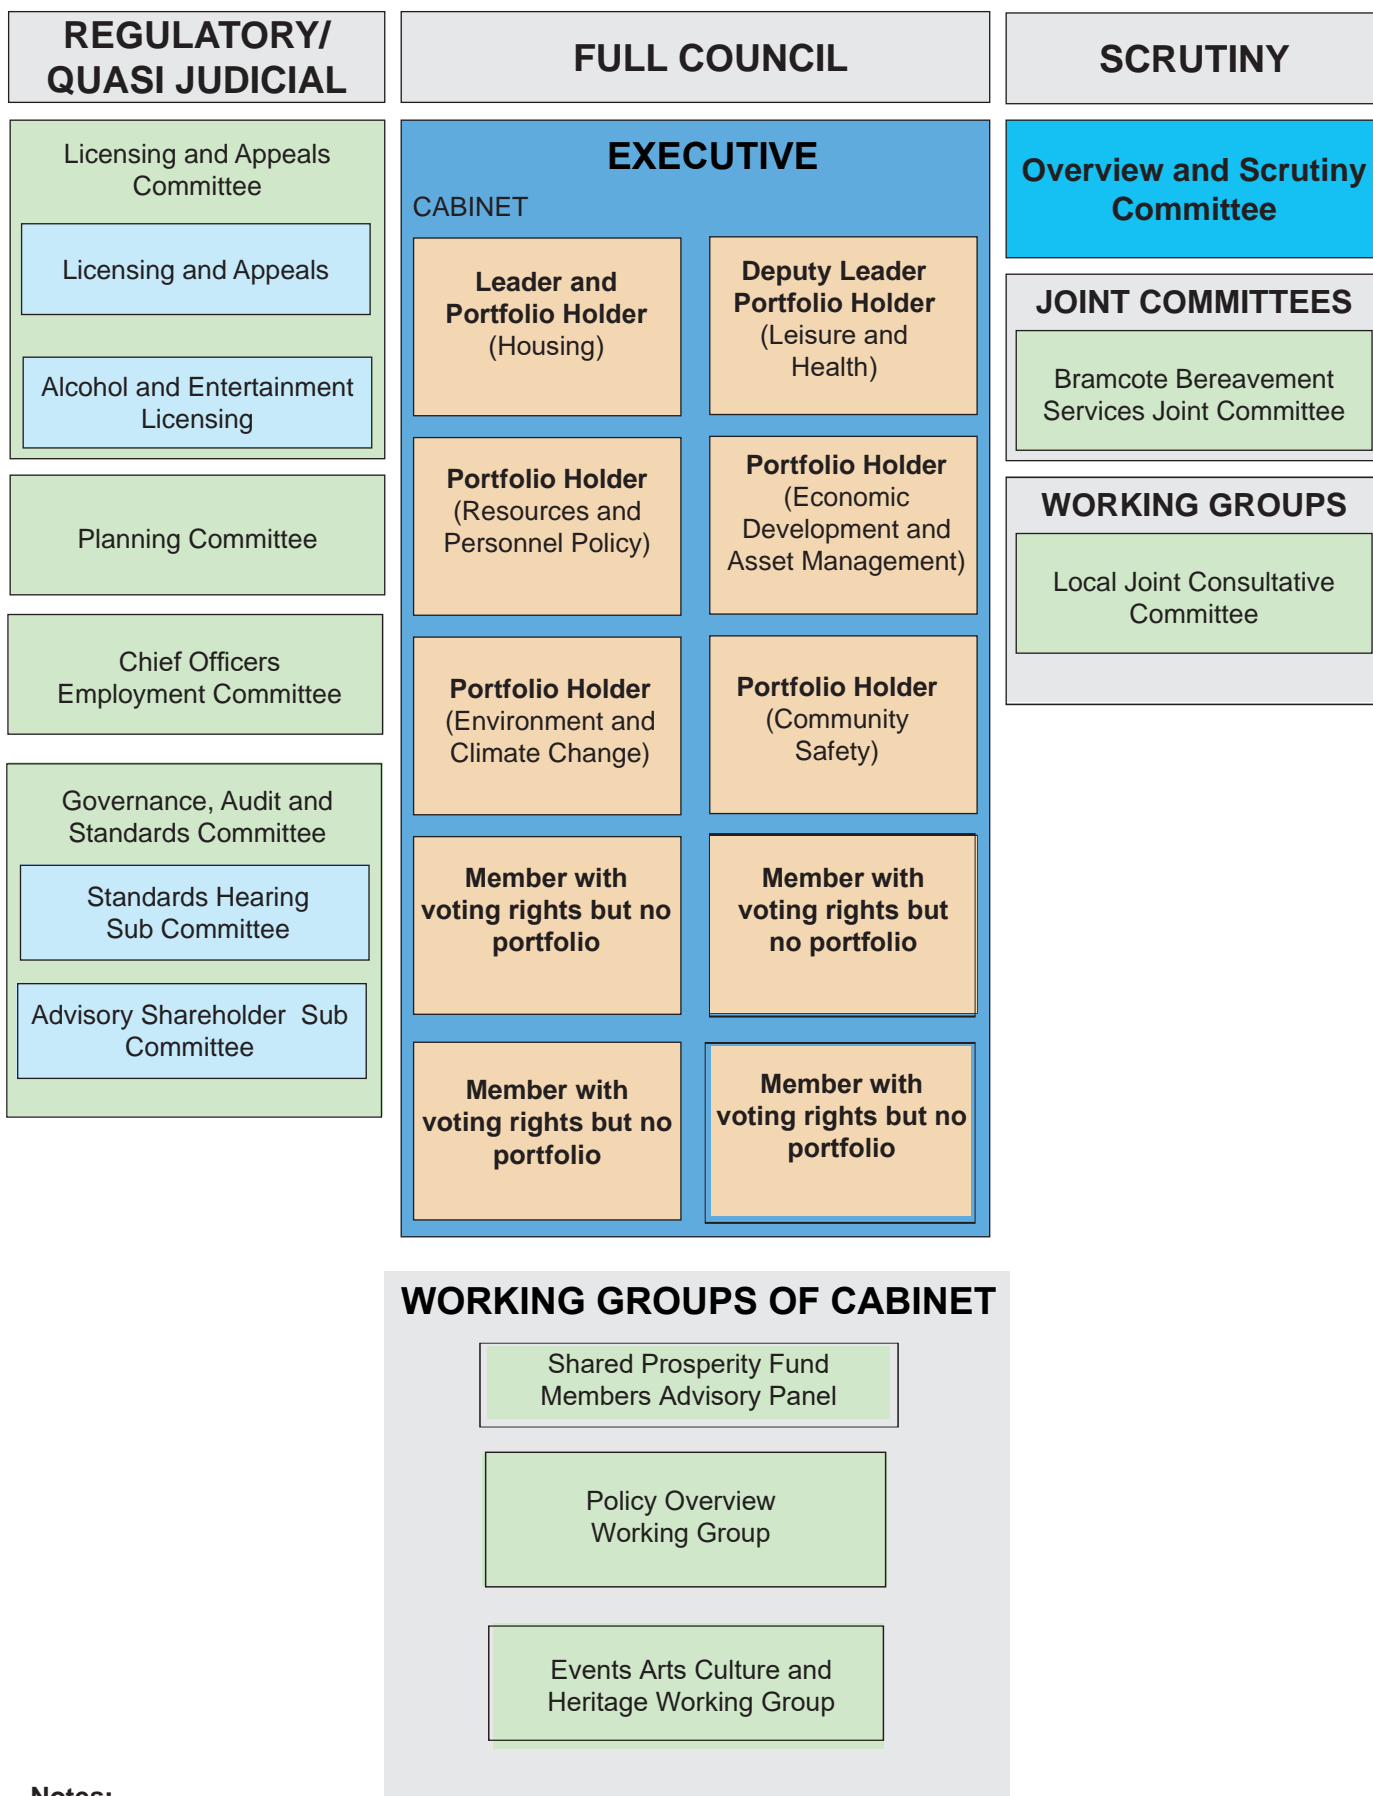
REGULATORY/ QUASI JUDICIAL

FULL COUNCIL

SCRUTINY

Licensing and Appeals Committee

Licensing and Appeals

Alcohol and Entertainment Licensing

Planning Committee

Chief Officers Employment Committee

Governance, Audit and Standards Committee

Standards Hearing Sub Committee

Advisory Shareholder Sub Committee

EXECUTIVE

CABINET

Leader and Portfolio Holder (Housing)

Deputy Leader Portfolio Holder (Leisure and Health)

Portfolio Holder (Resources and Personnel Policy)

Portfolio Holder (Economic Development and Asset Management)

Portfolio Holder (Environment and Climate Change)

Portfolio Holder (Community Safety)

Member with voting rights but no portfolio

Member with voting rights but no portfolio

Member with voting rights but no portfolio

Member with voting rights but no portfolio

Overview and Scrutiny Committee

JOINT COMMITTEES

Bramcote Bereavement Services Joint Committee

WORKING GROUPS

Local Joint Consultative Committee

WORKING GROUPS OF CABINET

Shared Prosperity Fund Members Advisory Panel

Policy Overview Working Group

Events Arts Culture and Heritage Working Group

Notes: